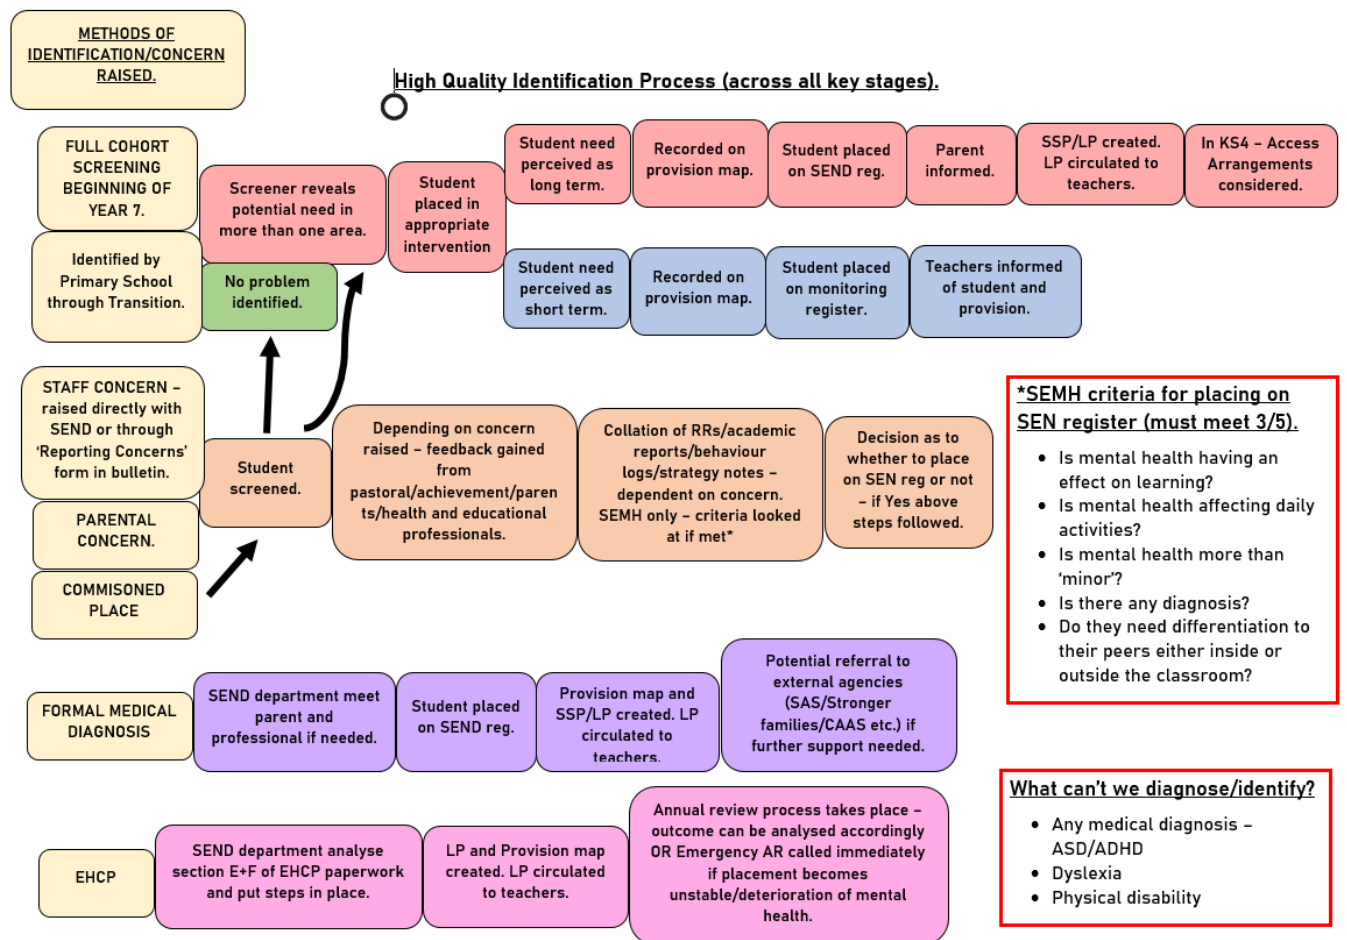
METHODS OF IDENTIFICATION/CONCERN RAISED.

High Quality Identification Process (across all key stages).

FULL COHORT SCREENING BEGINNING OF YEAR 7.

Identified by Primary School through Transition.

Screener reveals potential need in more than one area.

No problem identified.

Student placed in appropriate intervention

Student need perceived as long term.

Recorded on provision map.

Student placed on SEND reg.

Parent informed.

SSP/LP created. LP circulated to teachers.

In KS4 – Access Arrangements considered.

Student need perceived as short term.

Recorded on provision map.

Student placed on monitoring register.

Teachers informed of student and provision.

STAFF CONCERN – raised directly with SEND or through 'Reporting Concerns' form in bulletin.

PARENTAL CONCERN.

COMMISONED PLACE

Student screened.

Depending on concern raised – feedback gained from pastoral/achievement/parents/health and educational professionals.

Collation of RRs/academic reports/behaviour logs/strategy notes – dependent on concern. SEMH only – criteria looked at if met*

Decision as to whether to place on SEN reg or not – if Yes above steps followed.

*SEMH criteria for placing on SEN register (must meet 3/5).
- Is mental health having an effect on learning?
- Is mental health affecting daily activities?
- Is mental health more than 'minor'?
- Is there any diagnosis?
- Do they need differentiation to their peers either inside or outside the classroom?

FORMAL MEDICAL DIAGNOSIS

SEND department meet parent and professional if needed.

Student placed on SEND reg.

Provision map and SSP/LP created. LP circulated to teachers.

Potential referral to external agencies (SAS/Stronger families/CAAS etc.) if further support needed.

What can't we diagnose/identify?
- Any medical diagnosis – ASD/ADHD
- Dyslexia
- Physical disability

EHCP

SEND department analyse section E+F of EHCP paperwork and put steps in place.

LP and Provision map created. LP circulated to teachers.

Annual review process takes place – outcome can be analysed accordingly OR Emergency AR called immediately if placement becomes unstable/deterioration of mental health.